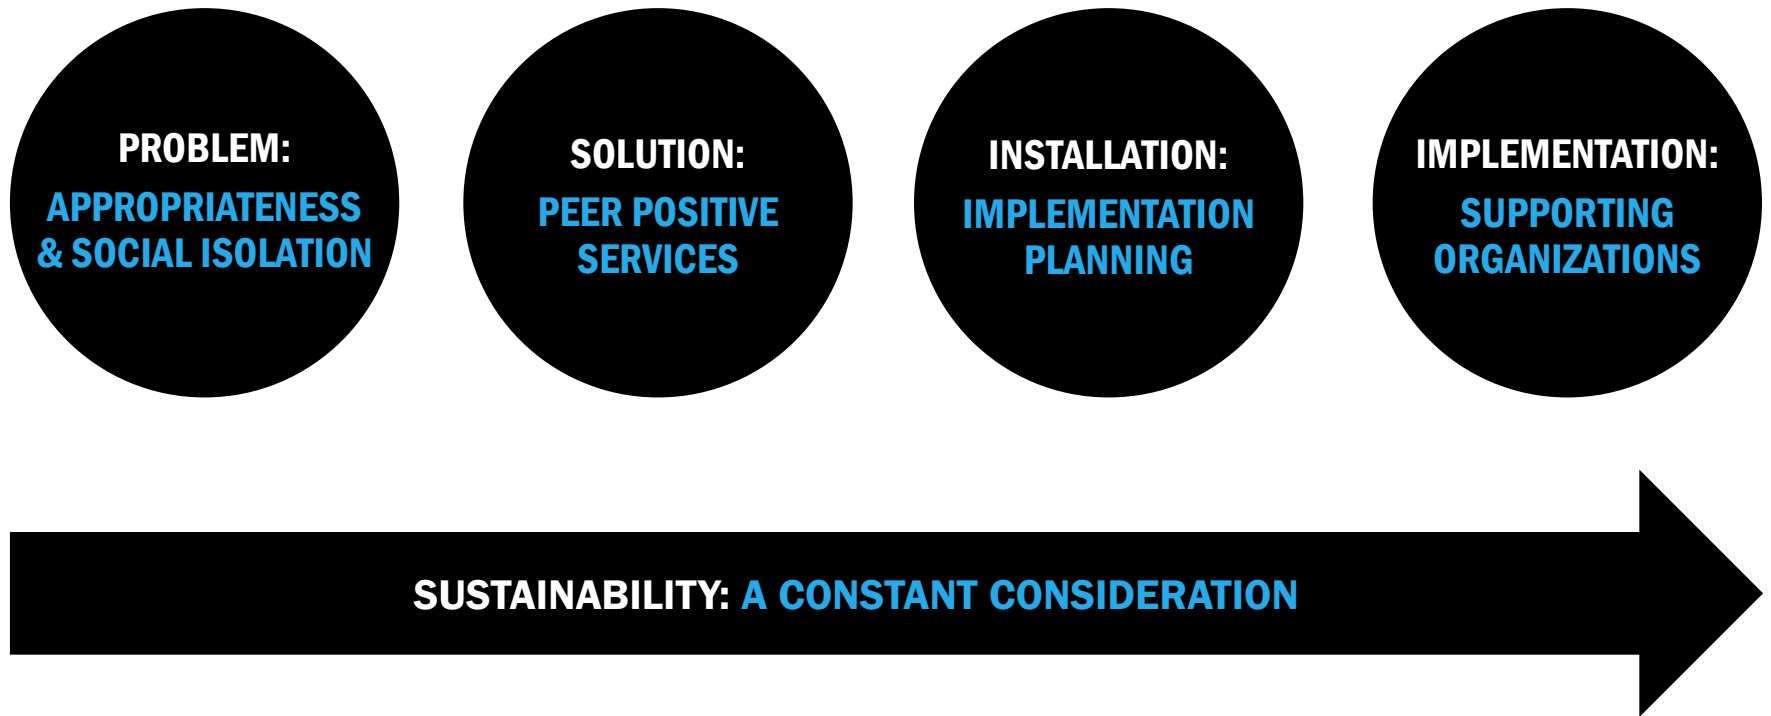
PROBLEM:
APPROPRIATENESS & SOCIAL ISOLATION

SOLUTION:
PEER POSITIVE SERVICES

INSTALLATION:
IMPLEMENTATION PLANNING

IMPLEMENTATION:
SUPPORTING ORGANIZATIONS

SUSTAINABILITY: A CONSTANT CONSIDERATION